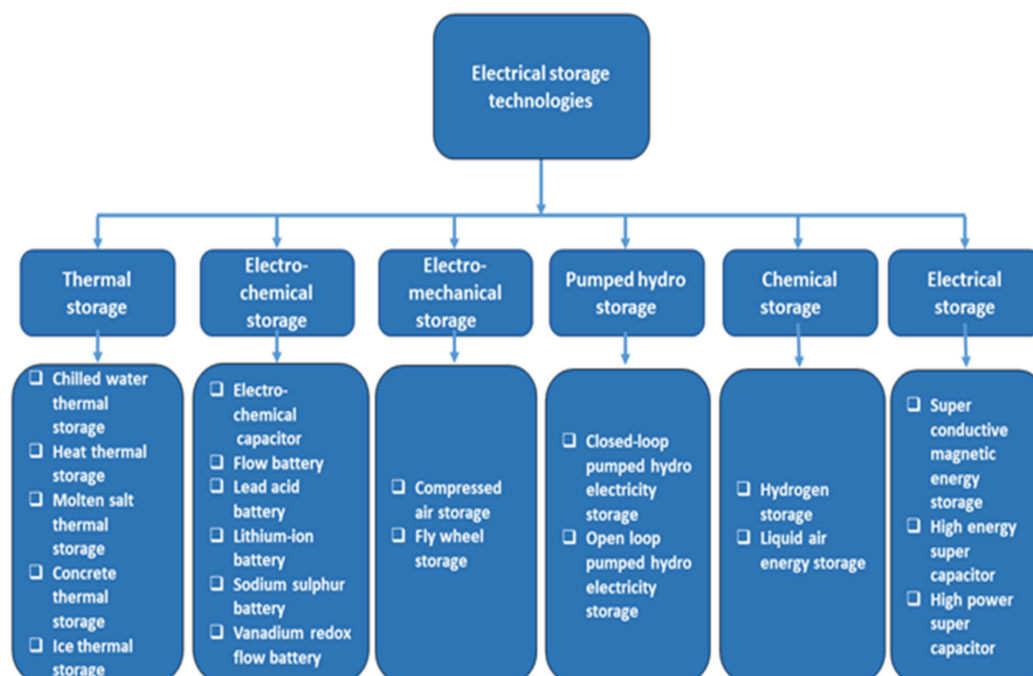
Electrical storage technologies

Thermal storage

- Chilled water thermal storage
- Heat thermal storage
- Molten salt thermal storage
- Concrete thermal storage
- Ice thermal storage

Electrochemical storage

- Electrochemical capacitor
- Flow battery
- Lead acid battery
- Lithium-ion battery
- Sodium sulphur battery
- Vanadium redox flow battery

Electromechanical storage

- Compressed air storage
- Fly wheel storage

Pumped hydro storage

- Closed-loop pumped hydro electricity storage
- Open loop pumped hydro electricity storage

Chemical storage

- Hydrogen storage
- Liquid air energy storage

Electrical storage

- Super conductive magnetic energy storage
- High energy super capacitor
- High power super capacitor